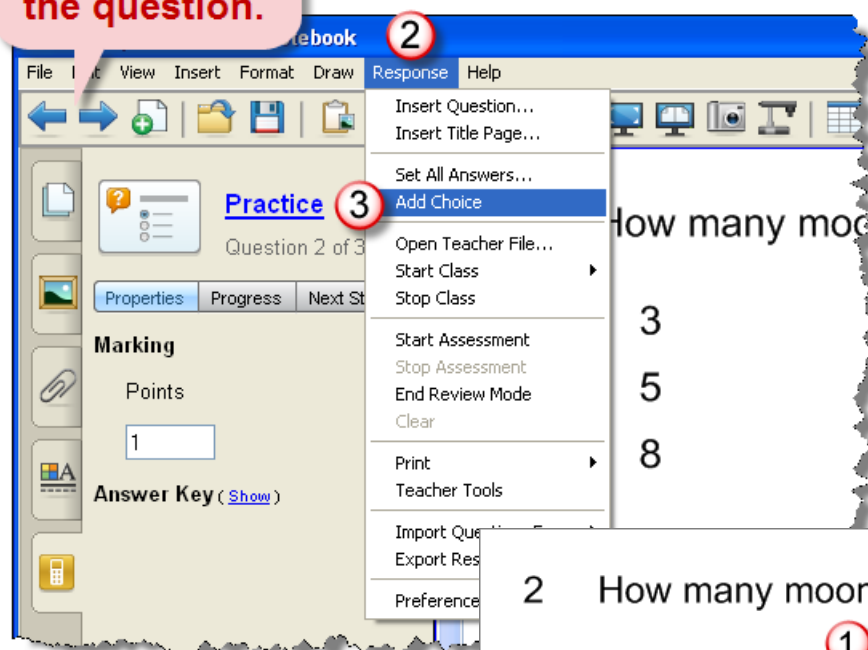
the question.

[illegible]tebook

2

File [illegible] View Insert Format Draw Response Help

Insert Question...
Insert Title Page...
Set All Answers...
3
Add Choice
Open Teacher File...
Start Class
Stop Class
Start Assessment
Stop Assessment
End Review Mode
Clear
Print
Teacher Tools
Import Que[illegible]
Export Res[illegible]
Preference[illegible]

Practice
Question 2 of 3

Properties Progress Next St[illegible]

Marking
Points
1
Answer Key ( Show )

How many moo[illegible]
3
5
8

2 How many moon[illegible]
1